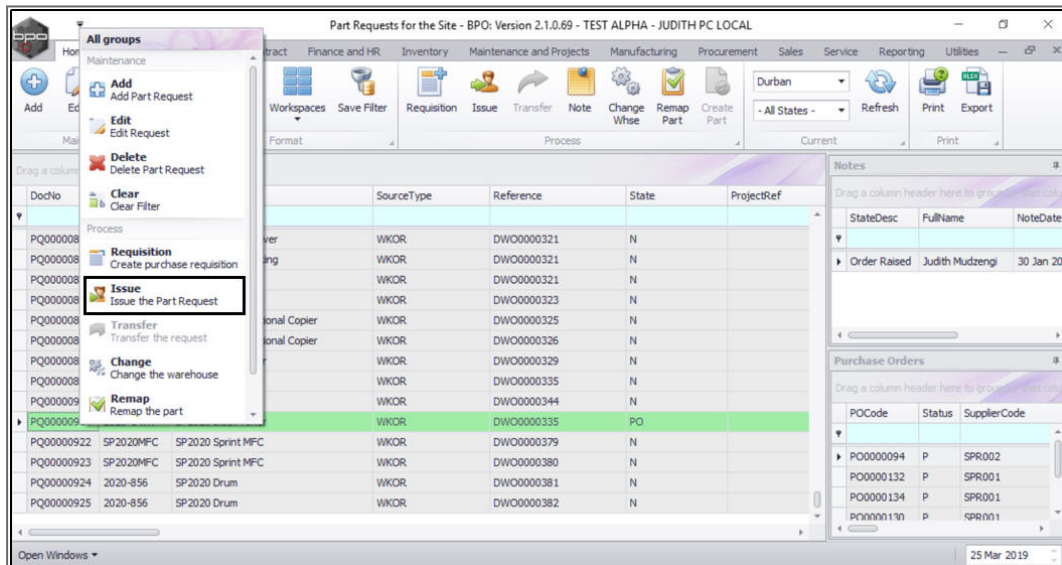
Part Requests for the Site - BPO: Version 2.1.0.69 - TEST ALPHA - JUDITH PC LOCAL

Hor | ntract | Finance and HR | Inventory | Maintenance and Projects | Manufacturing | Procurement | Sales | Service | Reporting | Utilities

Add | Ed | Workspaces | Save Filter | Requisition | Issue | Transfer | Note | Change Whse | Remap Part | Create Part | Durban | - All States - | Refresh | Print | Export

Mai | Format | Process | Current | Print

All groups
Maintenance
Add
Add Part Request
Edit
Edit Request
Delete
Delete Part Request
Clear
Clear Filter
Process
Requisition
Create purchase requisition
Issue
Issue the Part Request
Transfer
Transfer the request
Change
Change the warehouse
Remap
Remap the part

Drag a colum

| DocNo | | SourceType | Reference | State | ProjectRef |
|---|---|---|---|---|---|
| PQ000008 | ver | WKOR | DWO0000321 | N | |
| PQ000008 | ing | WKOR | DWO0000321 | N | |
| PQ000008 | | WKOR | DWO0000321 | N | |
| PQ000008 | | WKOR | DWO0000323 | N | |
| PQ000008 | onal Copier | WKOR | DWO0000325 | N | |
| PQ000008 | onal Copier | WKOR | DWO0000326 | N | |
| PQ000008 | r | WKOR | DWO0000329 | N | |
| PQ000008 | | WKOR | DWO0000335 | N | |
| PQ000009 | | WKOR | DWO0000344 | N | |
| PQ000009 | | WKOR | DWO0000335 | PO | |
| PQ00000922 SP2020MFC | SP2020 Sprint MFC | WKOR | DWO0000379 | N | |
| PQ00000923 SP2020MFC | SP2020 Sprint MFC | WKOR | DWO0000380 | N | |
| PQ00000924 2020-856 | SP2020 Drum | WKOR | DWO0000381 | N | |
| PQ00000925 2020-856 | SP2020 Drum | WKOR | DWO0000382 | N | |

Notes
Drag a column header here to group by that colu

| StateDesc | FullName | NoteDate |
|---|---|---|
| Order Raised | Judith Mudzengi | 30 Jan 20 |

Purchase Orders
Drag a column header here to group by that colu

| POCode | Status | SupplierCode |
|---|---|---|
| PO0000094 | P | SPR002 |
| PO0000132 | P | SPR001 |
| PO0000134 | P | SPR001 |
| PO0000130 | P | SPR001 |

Open Windows
25 Mar 2019